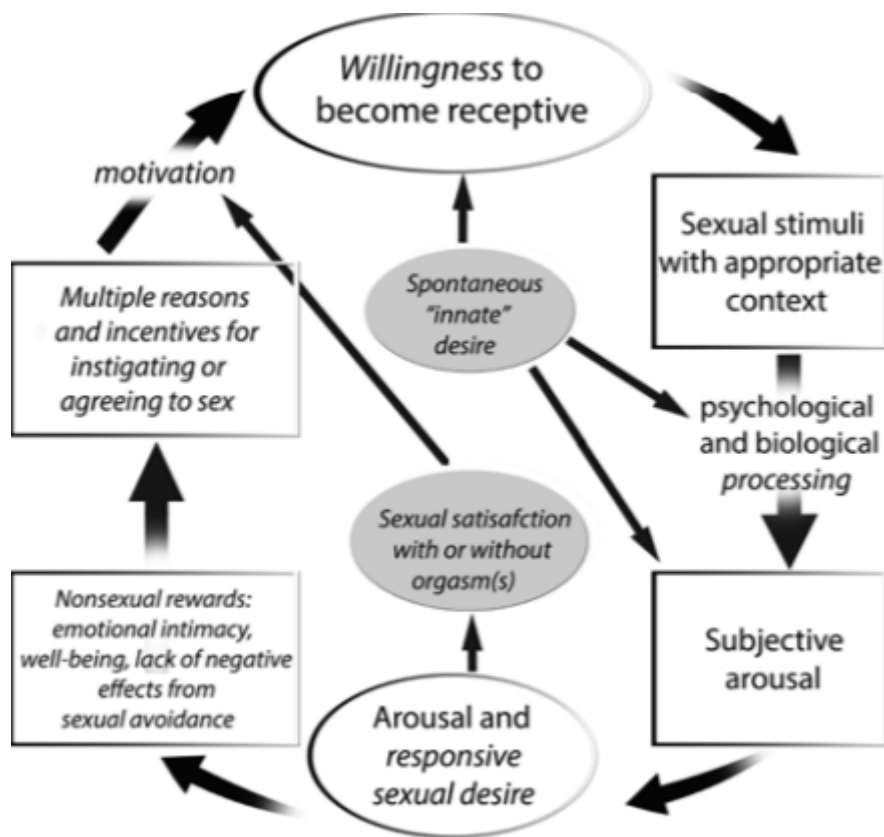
Willingness to become receptive

motivation

Sexual stimuli with appropriate context

Multiple reasons and incentives for instigating or agreeing to sex

Spontaneous "innate" desire

psychological and biological processing

Sexual satisafction with or without orgasm(s)

Nonsexual rewards: emotional intimacy, well-being, lack of negative effects from sexual avoidance

Subjective arousal

Arousal and responsive sexual desire